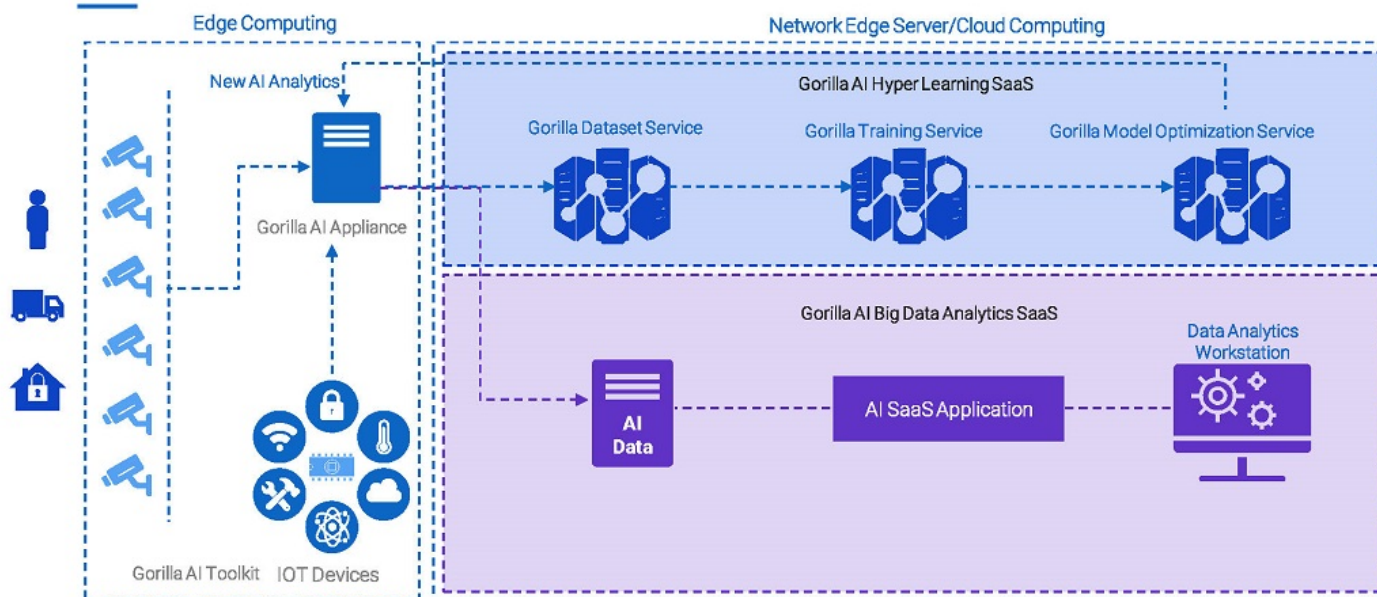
Edge Computing

Network Edge Server/Cloud Computing

New AI Analytics

Gorilla AI Appliance

Gorilla AI Hyper Learning SaaS

Gorilla Dataset Service

Gorilla Training Service

Gorilla Model Optimization Service

Gorilla AI Big Data Analytics SaaS

Data Analytics Workstation

AI Data

AI SaaS Application

Gorilla AI Toolkit

IOT Devices